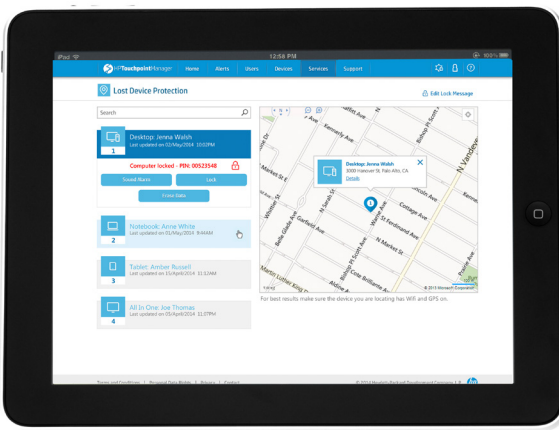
iPad 12:58 PM 100%

hpTouchpointManager Home Alerts Users Devices Services Support

Lost Device Protection

Edit Lock Message

Search

Desktop: Jenna Walsh
Last updated on 02/May/2014 10:02PM
1

Computer locked - PIN: 00523548

Sound Alarm
Lock
Erase Data

Notebook: Anne White
Last updated on 02/May/2014 8:44AM
2

Tablet: Amber Russell
Last updated on 15/April/2014 11:12AM
3

All In One: Joe Thomas
Last updated on 05/April/2014 11:37PM
4

Desktop: Jenna Walsh
3000 Hanover St, Palo Alto, CA
Details

Kennedy Ave
Bishop St
N Vandeventer
Market St
Whittier St
N Sarah St
Garfield Ave
Aldine Ave
St Ferdinand Ave
Wagner Ave
Belle Glade Ave
St Louis Ave
N Market St
Martin Luther King Dr
Cote Brilliante Ave
Coolidge Ave
© 2013 Microsoft Corporation

For best results make sure the device you are locating has Wifi and GPS on.

Terms and Conditions | Personal Data Rights | Privacy | Contact
© 2014 Hewlett-Packard Development Company, L.P.